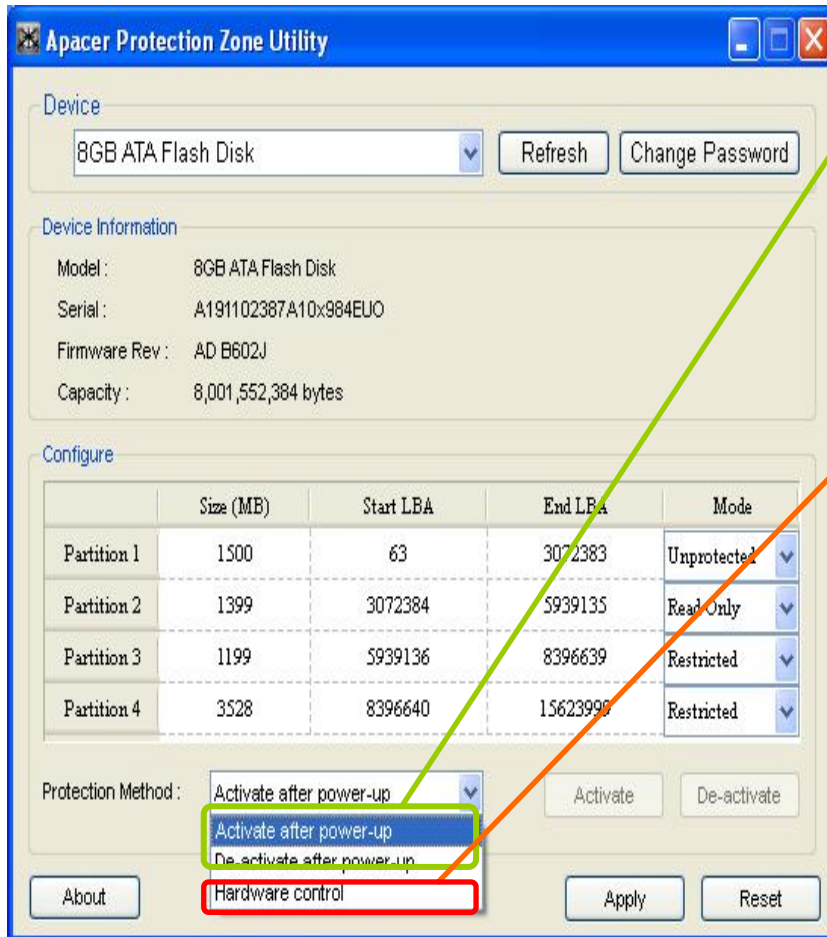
Apacer Protection Zone Utility

Device

8GB ATA Flash Disk

Refresh

Change Password

Device Information

Model : 8GB ATA Flash Disk

Serial : A191102387A10x984EUO

Firmware Rev : AD B602J

Capacity : 8,001,552,384 bytes

Configure

| | Size (MB) | Start LBA | End LBA | Mode |
|---|---|---|---|---|
| Partition 1 | 1500 | 63 | 3072383 | Unprotected |
| Partition 2 | 1399 | 3072384 | 5939135 | Read Only |
| Partition 3 | 1199 | 5939136 | 8396639 | Restricted |
| Partition 4 | 3528 | 8396640 | 15623999 | Restricted |

Protection Method : Activate after power-up

Activate

De-activate

Activate after power-up

De-activate after power-up

Hardware control

About

Apply

Reset